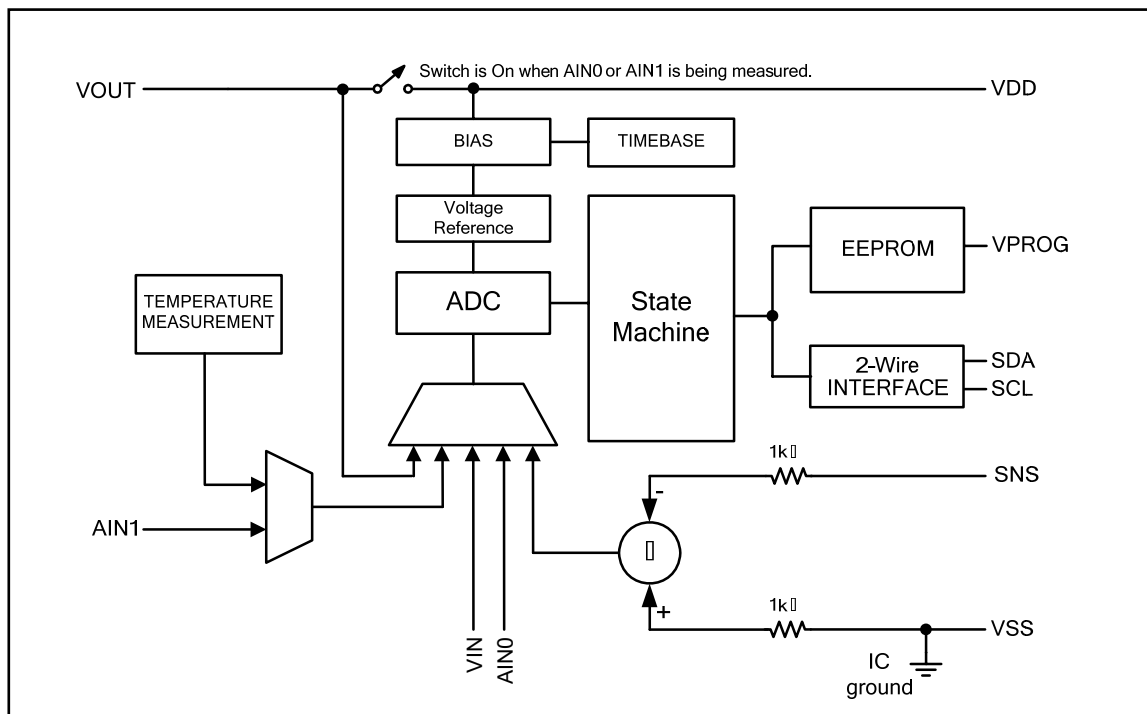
Switch is On when AIN0 or AIN1 is being measured.

VOUT

VDD

BIAS

TIMEBASE

Voltage Reference

EEPROM

VPROG

TEMPERATURE MEASUREMENT

ADC

State Machine

2-Wire INTERFACE

SDA

SCL

1k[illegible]

SNS

-

AIN1

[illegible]

+

1k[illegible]

VSS

VIN

AIN0

IC ground